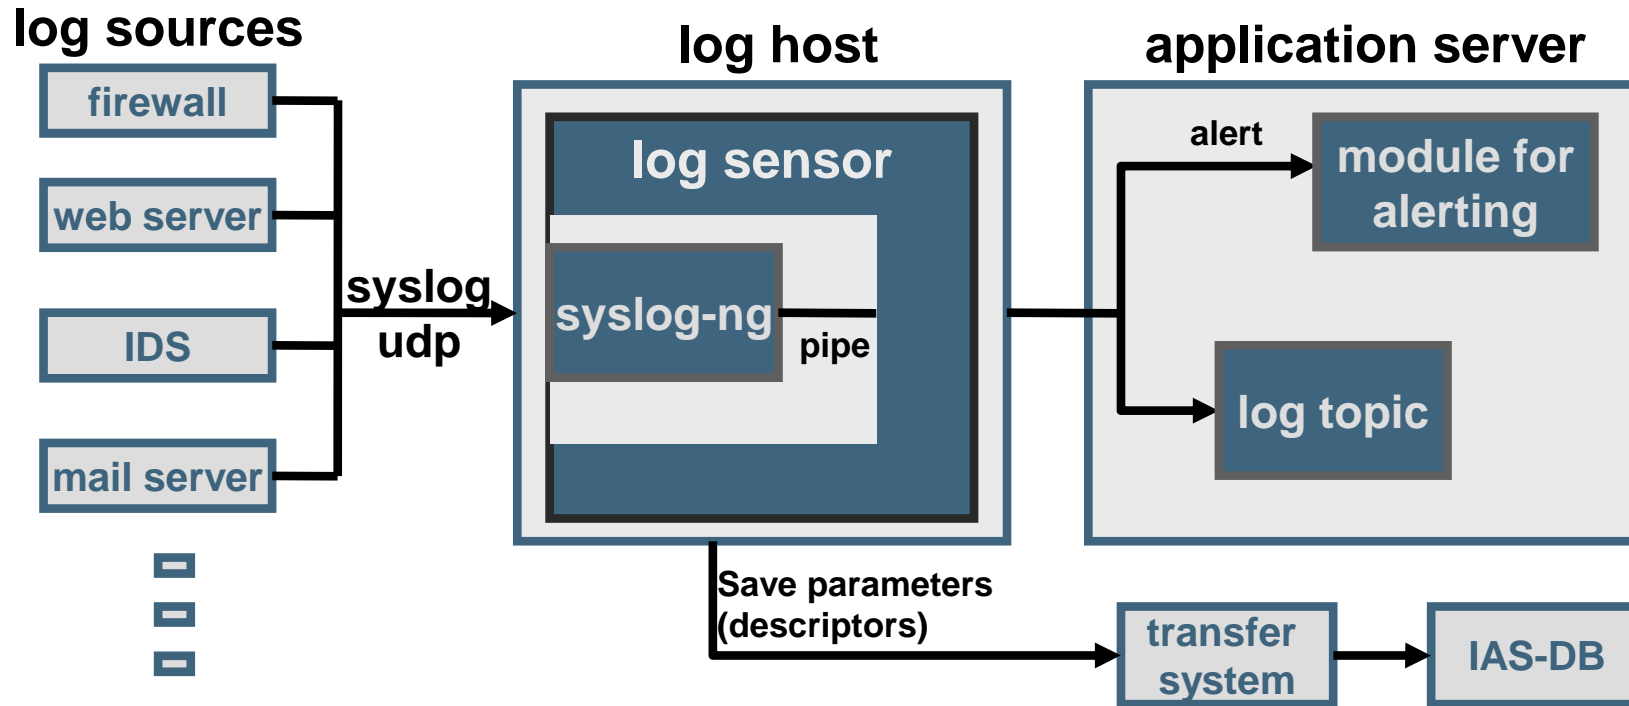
log sources

firewall

web server

IDS

mail server

syslog
udp

log host

log sensor

syslog-ng

pipe

application server

alert

module for alerting

log topic

Save parameters (descriptors)

transfer system

IAS-DB